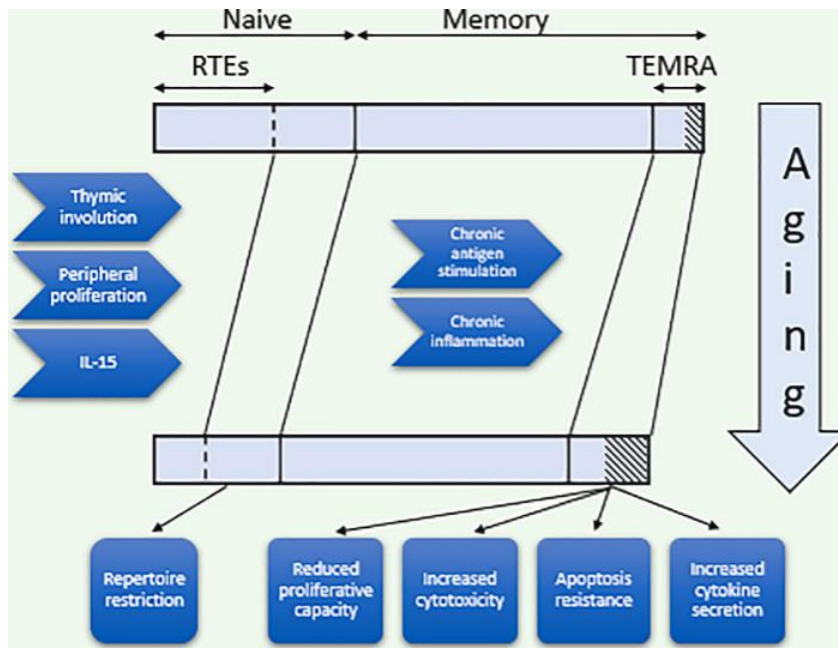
Naive

Memory

RTEs

TEMRA

Aging

Thymic involution

Peripheral proliferation

IL-15

Chronic antigen stimulation

Chronic inflammation

Repertoire restriction

Reduced proliferative capacity

Increased cytotoxicity

Apoptosis resistance

Increased cytokine secretion